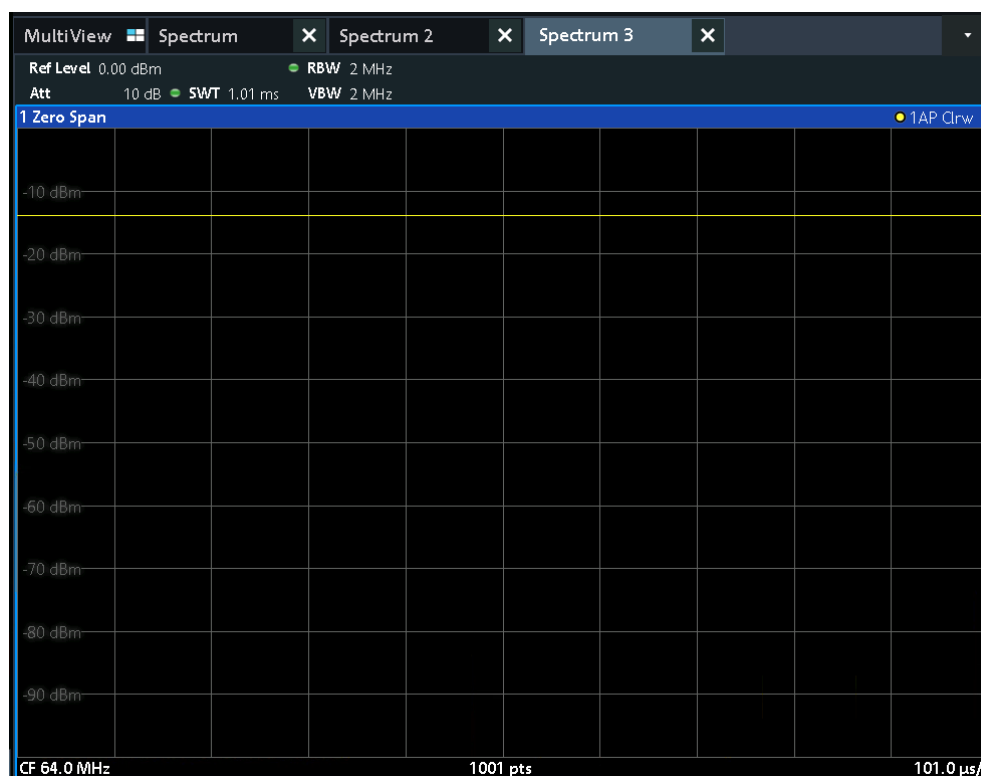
MultiView Spectrum × Spectrum 2 × Spectrum 3 ×

Ref Level 0.00 dBm RBW 2 MHz
Att 10 dB SWT 1.01 ms VBW 2 MHz

1 Zero Span 1AP Clrw

-10 dBm
-20 dBm
-30 dBm
-40 dBm
-50 dBm
-60 dBm
-70 dBm
-80 dBm
-90 dBm

CF 64.0 MHz 1001 pts 101.0 µs/